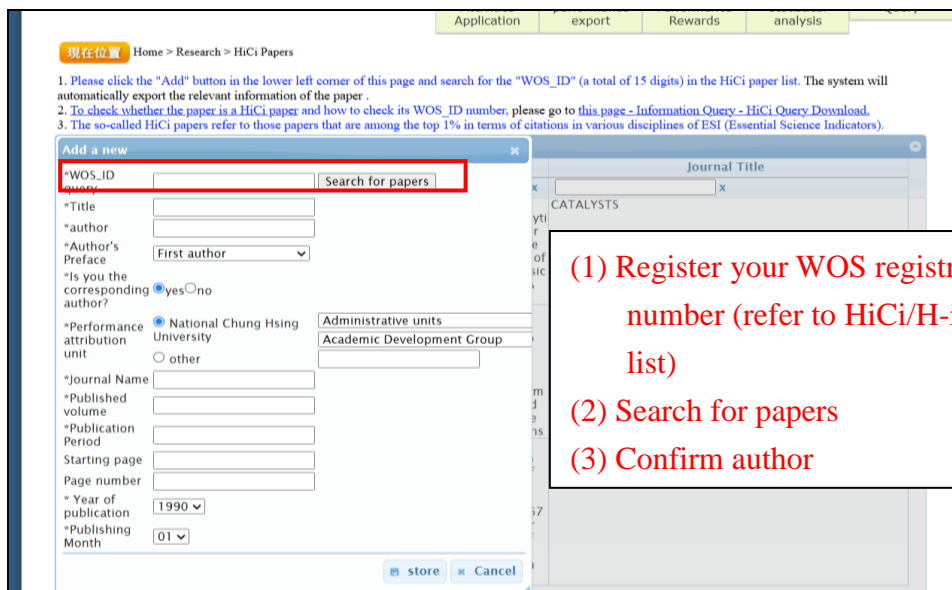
Application | export | Rewards | analysis

現在位置 Home > Research > HiCi Papers

1. Please click the "Add" button in the lower left corner of this page and search for the "WOS_ID" (a total of 15 digits) in the HiCi paper list. The system will automatically export the relevant information of the paper .
2. To check whether the paper is a HiCi paper and how to check its WOS_ID number, please go to this page - Information Query - HiCi Query Download.
3. The so-called HiCi papers refer to those papers that are among the top 1% in terms of citations in various disciplines of ESI (Essential Science Indicators).

Add a new

*WOS_ID query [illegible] Search for papers
*Title
*author
*Author's Preface First author
*Is you the corresponding author? yes no
*Performance attribution unit National Chung Hsing University Administrative units Academic Development Group
other
*Journal Name
*Published volume
*Publication Period
Starting page
Page number
* Year of publication 1990
*Publishing Month 01

store Cancel

Journal Title
CATALYSTS

(1) Register your WOS registr number (refer to HiCi/H-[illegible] list)
(2) Search for papers
(3) Confirm author